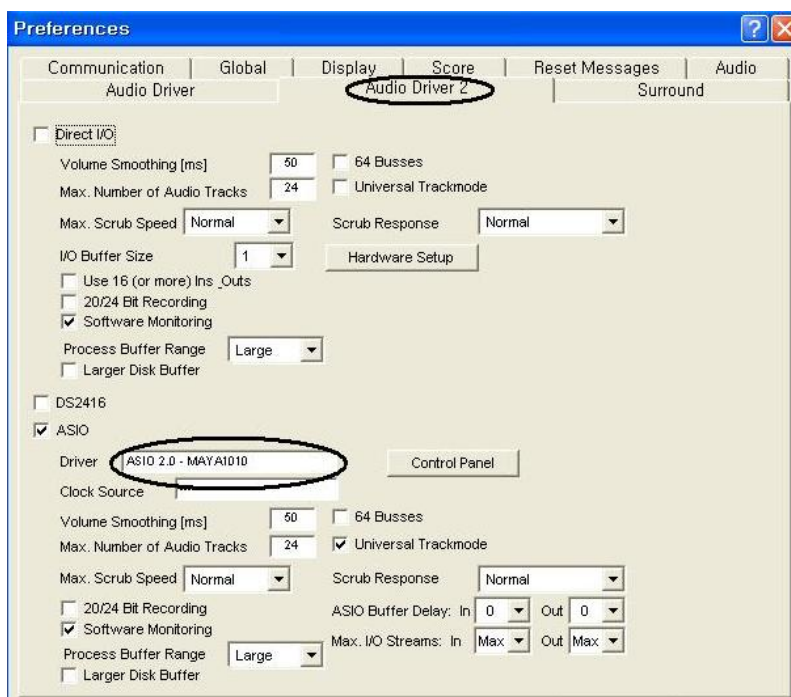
Preferences

Communication | Global | Display | Score | Reset Messages | Audio
Audio Driver | Audio Driver 2 | Surround

Direct I/O

Volume Smoothing [ms] 50
64 Busses
Max. Number of Audio Tracks 24
Universal Trackmode
Max. Scrub Speed Normal
Scrub Response Normal
I/O Buffer Size 1
Hardware Setup
Use 16 (or more) Ins_Outs
20/24 Bit Recording
Software Monitoring
Process Buffer Range Large
Larger Disk Buffer

DS2416

ASIO

Driver ASIO 2.0 - MAYA1010
Control Panel
Clock Source
Volume Smoothing [ms] 50
64 Busses
Max. Number of Audio Tracks 24
Universal Trackmode
Max. Scrub Speed Normal
Scrub Response Normal
20/24 Bit Recording
ASIO Buffer Delay: In 0 Out 0
Software Monitoring
Max. I/O Streams: In Max Out Max
Process Buffer Range Large
Larger Disk Buffer